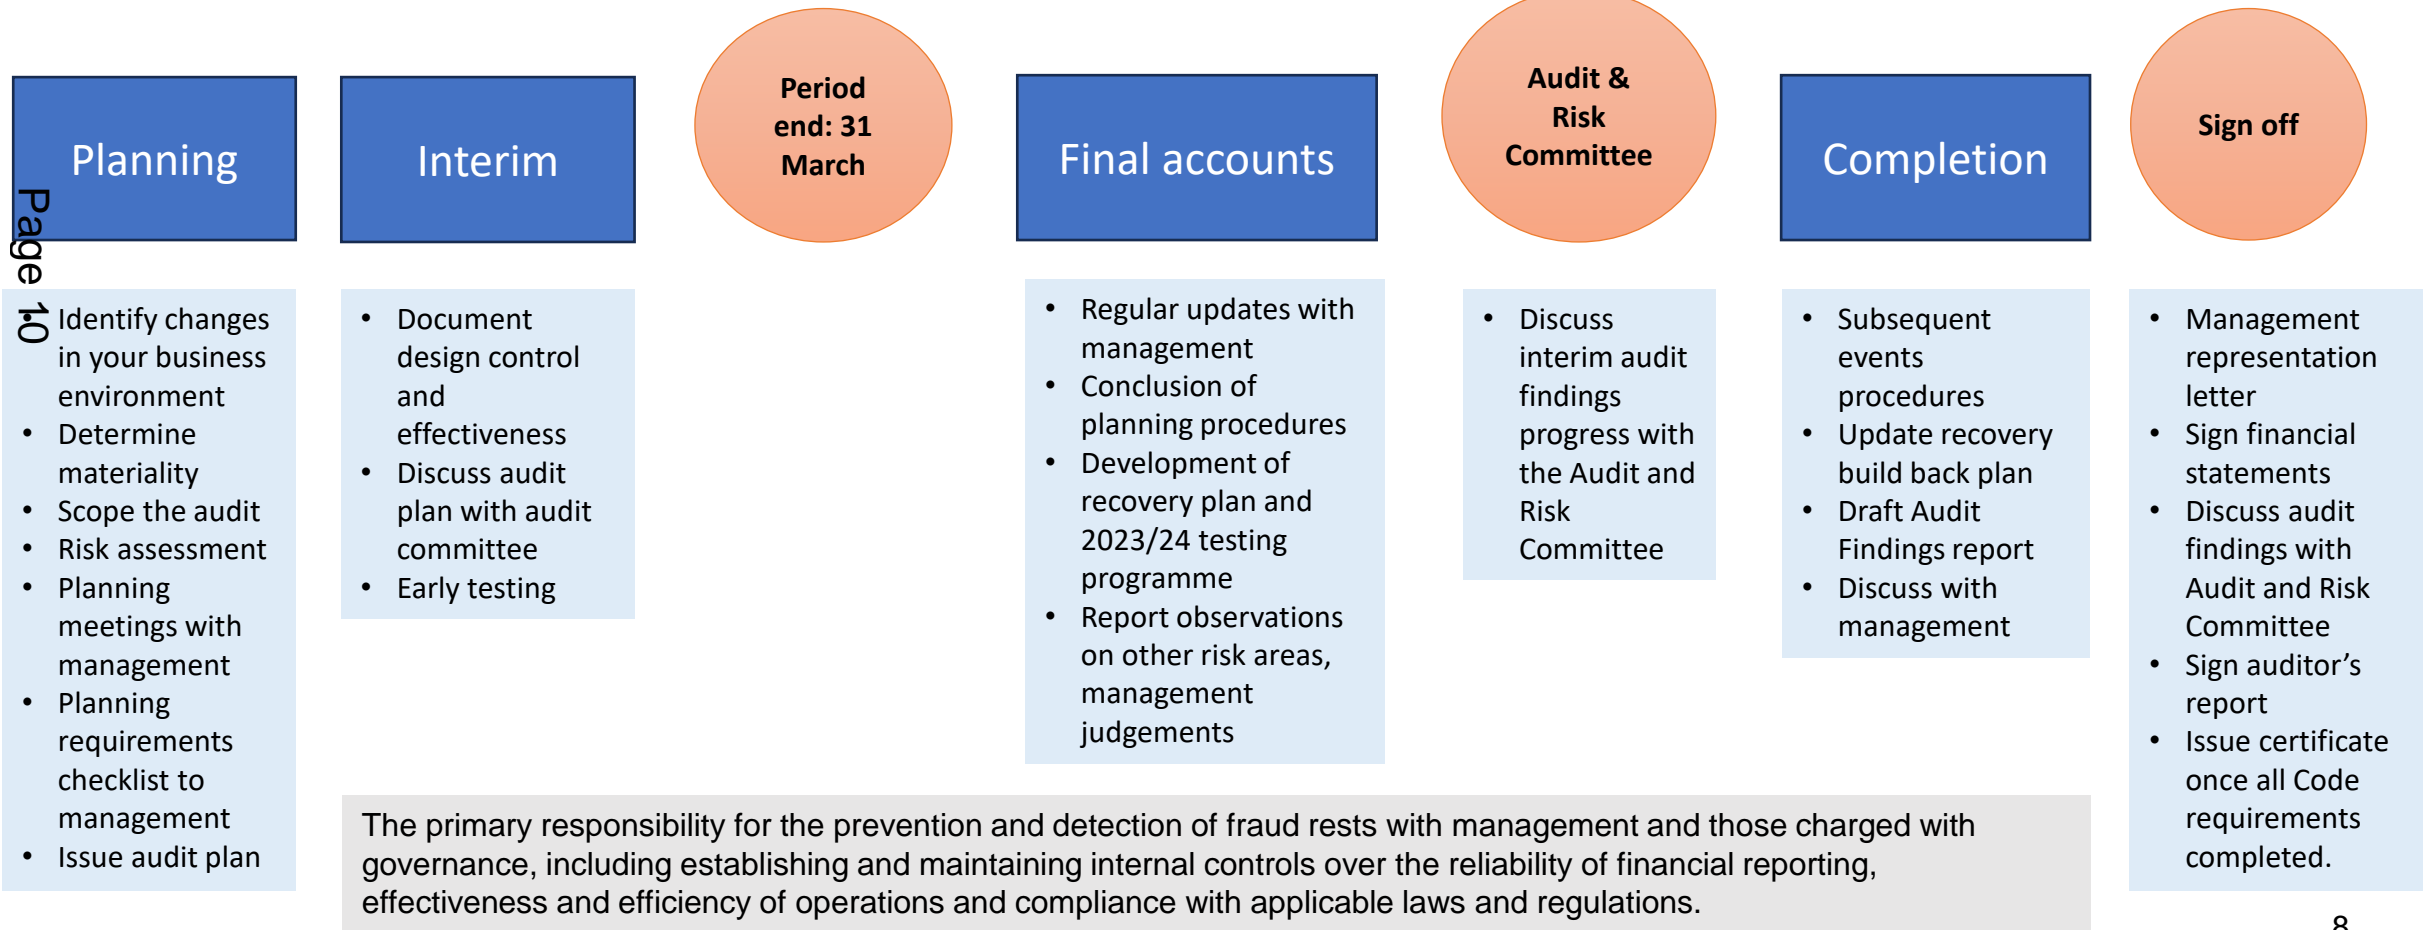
Planning

Interim

Period end: 31 March

Final accounts

Audit & Risk Committee

Completion

Sign off

Page 10

- Identify changes in your business environment
- Determine materiality
- Scope the audit
- Risk assessment
- Planning meetings with management
- Planning requirements checklist to management
- Issue audit plan

- Document design control and effectiveness
- Discuss audit plan with audit committee
- Early testing

- Regular updates with management
- Conclusion of planning procedures
- Development of recovery plan and 2023/24 testing programme
- Report observations on other risk areas, management judgements

- Discuss interim audit findings progress with the Audit and Risk Committee

- Subsequent events procedures
- Update recovery build back plan
- Draft Audit Findings report
- Discuss with management

- Management representation letter
- Sign financial statements
- Discuss audit findings with Audit and Risk Committee
- Sign auditor’s report
- Issue certificate once all Code requirements completed.

The primary responsibility for the prevention and detection of fraud rests with management and those charged with governance, including establishing and maintaining internal controls over the reliability of financial reporting, effectiveness and efficiency of operations and compliance with applicable laws and regulations.

8